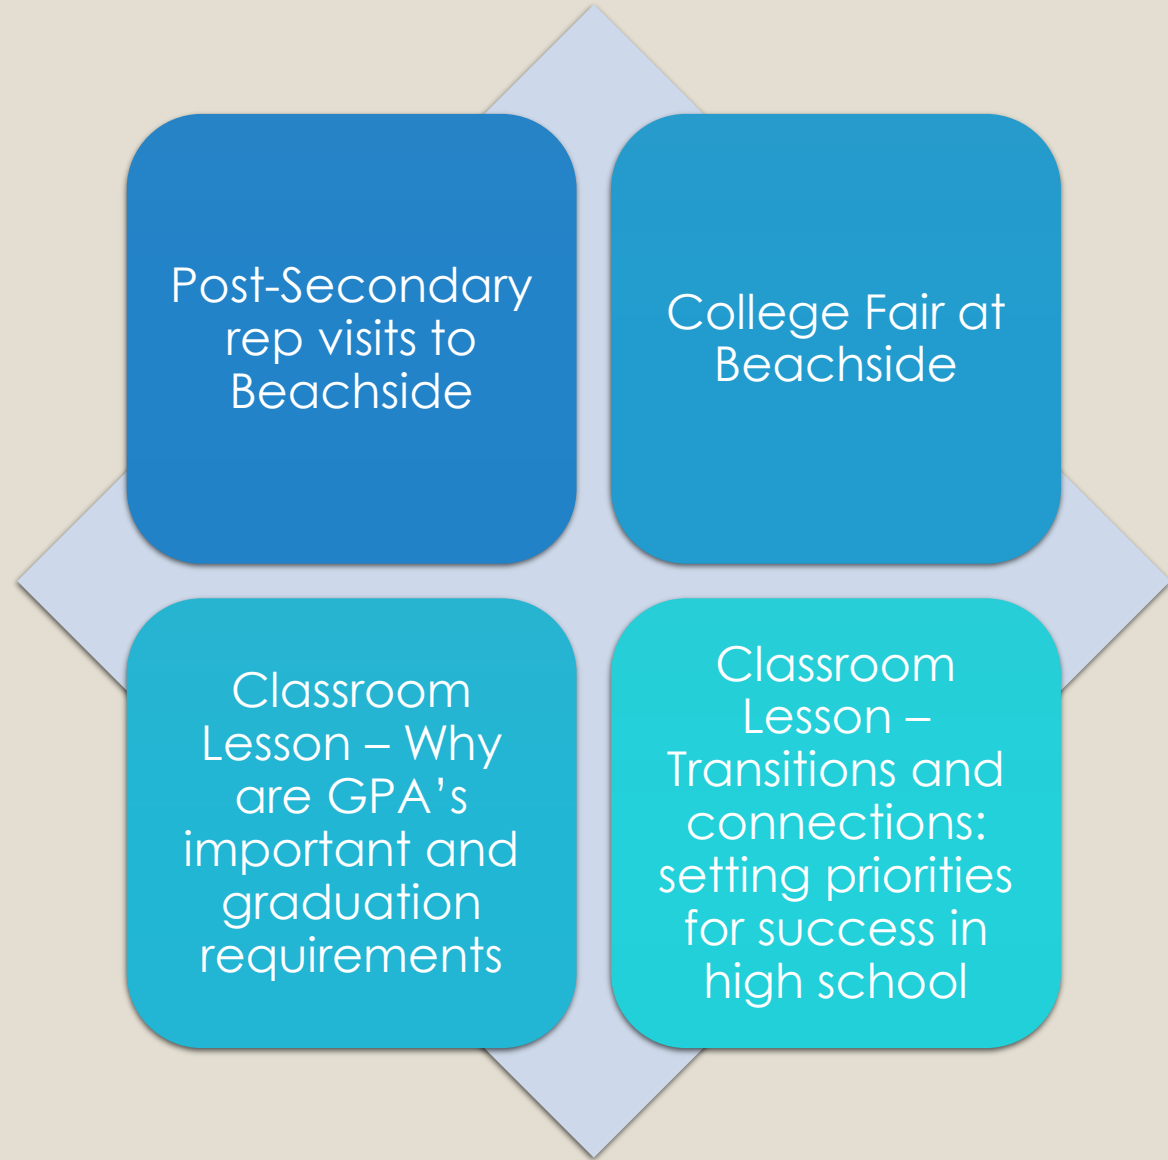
Post-Secondary rep visits to Beachside

College Fair at Beachside

Classroom Lesson – Why are GPA’s important and graduation requirements

Classroom Lesson – Transitions and connections: setting priorities for success in high school